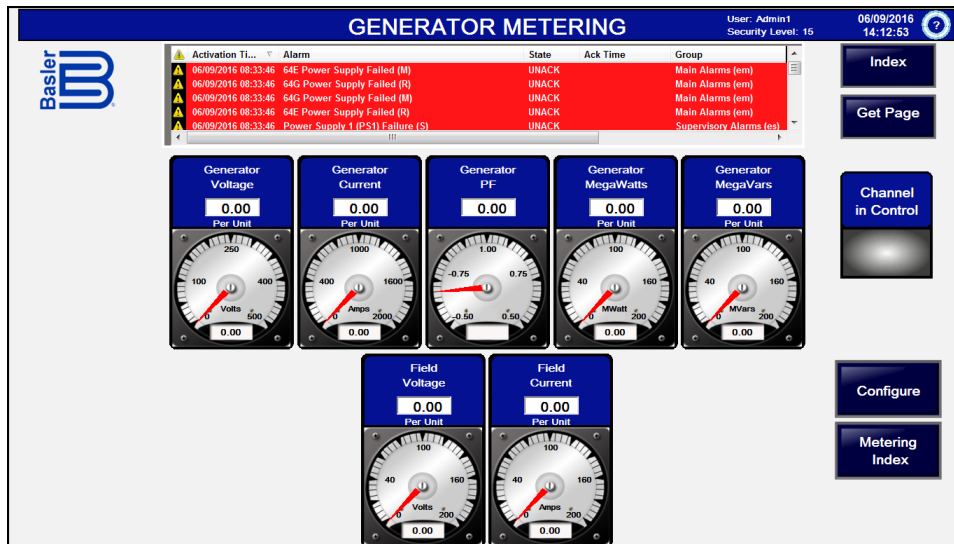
GENERATOR METERING

User: Admin1
Security Level: 15

06/09/2016
14:12:53

?

Basler

| | Activation Ti... | Alarm | State | Ack Time | Group |
|---|---|---|---|---|---|
| ! | 06/09/2016 08:33:46 | 64E Power Supply Failed (M) | UNACK | | Main Alarms (em) |
| ! | 06/09/2016 08:33:46 | 64G Power Supply Failed (R) | UNACK | | Main Alarms (em) |
| ! | 06/09/2016 08:33:46 | 64G Power Supply Failed (M) | UNACK | | Main Alarms (em) |
| ! | 06/09/2016 08:33:46 | 64E Power Supply Failed (R) | UNACK | | Main Alarms (em) |
| ! | 06/09/2016 08:33:46 | Power Supply 1 (PS1) Failure (S) | UNACK | | Supervisory Alarms (es) |

Index

Get Page

Generator Voltage
0.00
Per Unit
250
100
400
0
Volts
500
0.00

Generator Current
0.00
Per Unit
1000
400
1600
0
Amps
2000
0.00

Generator PF
0.00
1.00
-0.75
0.75
-0.50
0.50

Generator MegaWatts
0.00
Per Unit
100
40
160
0
MWatt
200
0.00

Generator MegaVars
0.00
Per Unit
100
40
160
0
MVars
200
0.00

Channel in Control

Configure

Metering Index

Field Voltage
0.00
Per Unit
100
40
160
0
Volts
200
0.00

Field Current
0.00
Per Unit
100
40
160
0
Amps
200
0.00